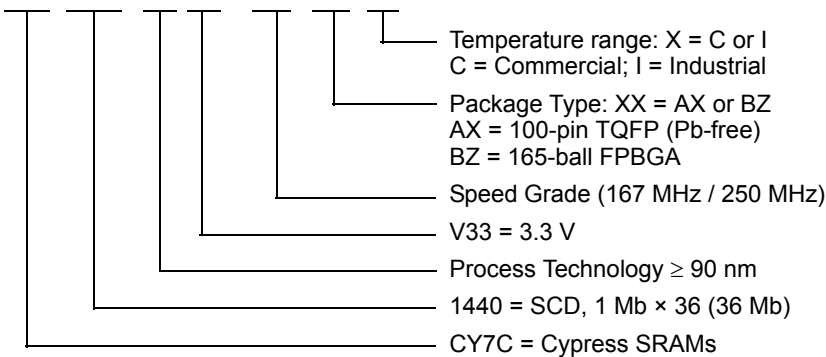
Temperature range: X = C or I
C = Commercial; I = Industrial

Package Type: XX = AX or BZ
AX = 100-pin TQFP (Pb-free)
BZ = 165-ball FPBGA

Speed Grade (167 MHz / 250 MHz)

V33 = 3.3 V

Process Technology $\geq$ 90 nm

1440 = SCD, 1 Mb × 36 (36 Mb)

CY7C = Cypress SRAMs